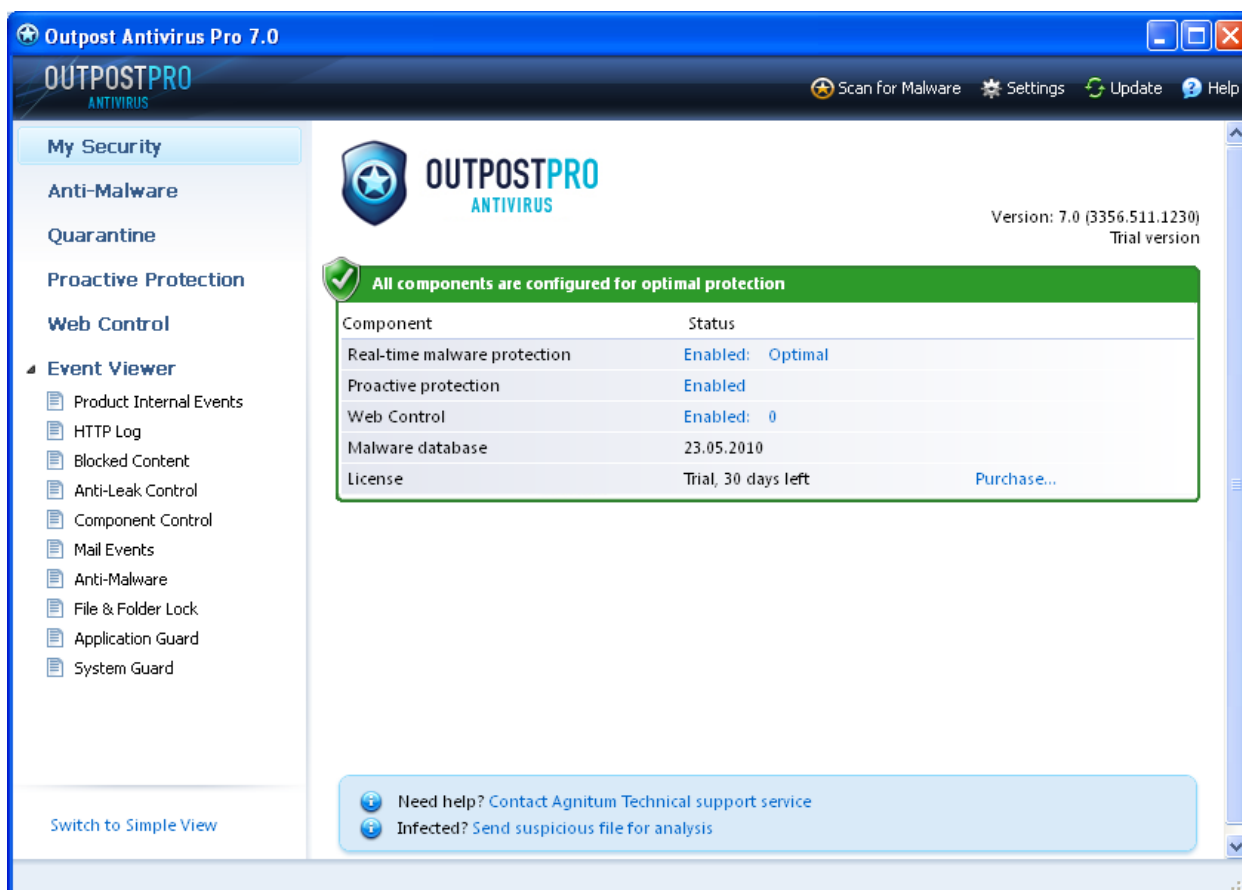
Outpost Antivirus Pro 7.0

OUTPOSTPRO
ANTIVIRUS

Scan for Malware Settings Update Help

My Security
Anti-Malware
Quarantine
Proactive Protection
Web Control
Event Viewer
Product Internal Events
HTTP Log
Blocked Content
Anti-Leak Control
Component Control
Mail Events
Anti-Malware
File & Folder Lock
Application Guard
System Guard

Switch to Simple View

OUTPOSTPRO
ANTIVIRUS

Version: 7.0 (3356.511.1230)
Trial version

All components are configured for optimal protection

| Component | Status | |
|---|---|---|
| Real-time malware protection | Enabled: Optimal | |
| Proactive protection | Enabled | |
| Web Control | Enabled: 0 | |
| Malware database | 23.05.2010 | |
| License | Trial, 30 days left | Purchase... |

Need help? Contact Agnitum Technical support service
Infected? Send suspicious file for analysis